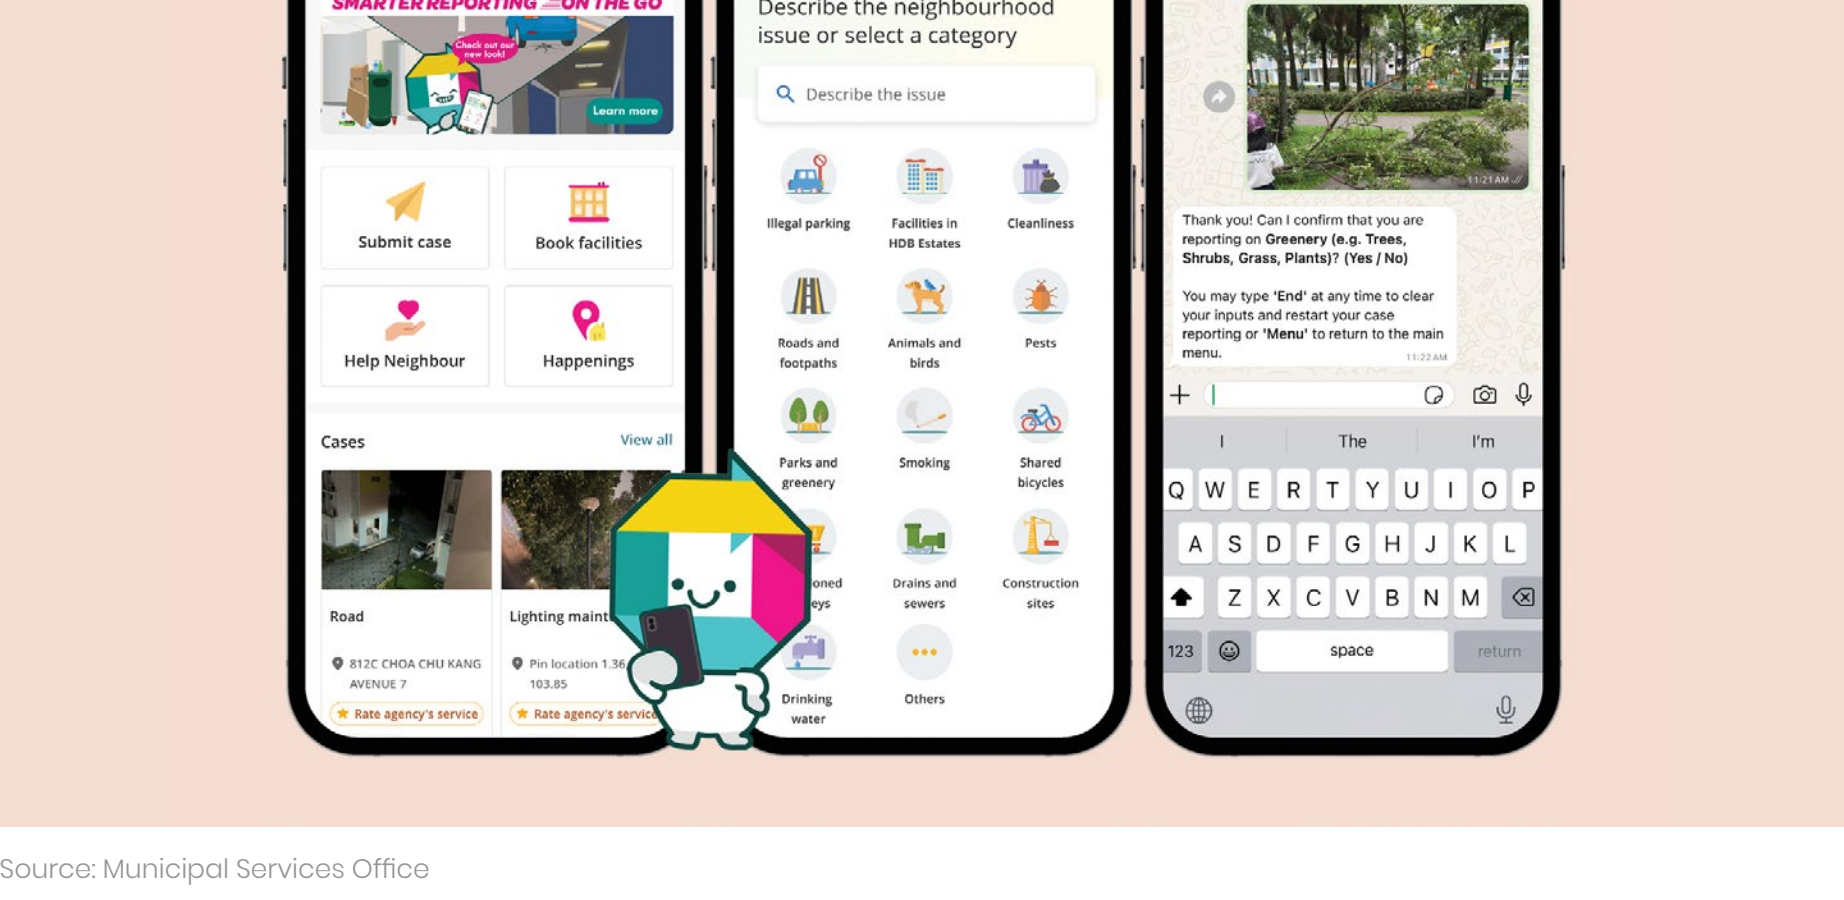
SMARTER REPORTING ON THE GO

Check out our new look!

Learn more

Submit case

Book facilities

Help Neighbour

Happenings

Cases

View all

Road

812C CHOA CHU KANG AVENUE 7

Rate agency's service

Lighting maint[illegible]

Pin location 1.36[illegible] 103.85

Rate agency's servic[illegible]

Describe the neighbourhood issue or select a category

Describe the issue

Illegal parking

Facilities in HDB Estates

Cleanliness

Roads and footpaths

Animals and birds

Pests

Parks and greenery

Smoking

Shared bicycles

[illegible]oned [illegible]eys

Drains and sewers

Construction sites

Drinking water

Others

11:21 AM

Thank you! Can I confirm that you are reporting on Greenery (e.g. Trees, Shrubs, Grass, Plants)? (Yes / No)

You may type 'End' at any time to clear your inputs and restart your case reporting or 'Menu' to return to the main menu.

11:22 AM

I

The

I'm

Q W E R T Y U I O P

A S D F G H J K L

Z X C V B N M

123

space

return

Source: Municipal Services Office